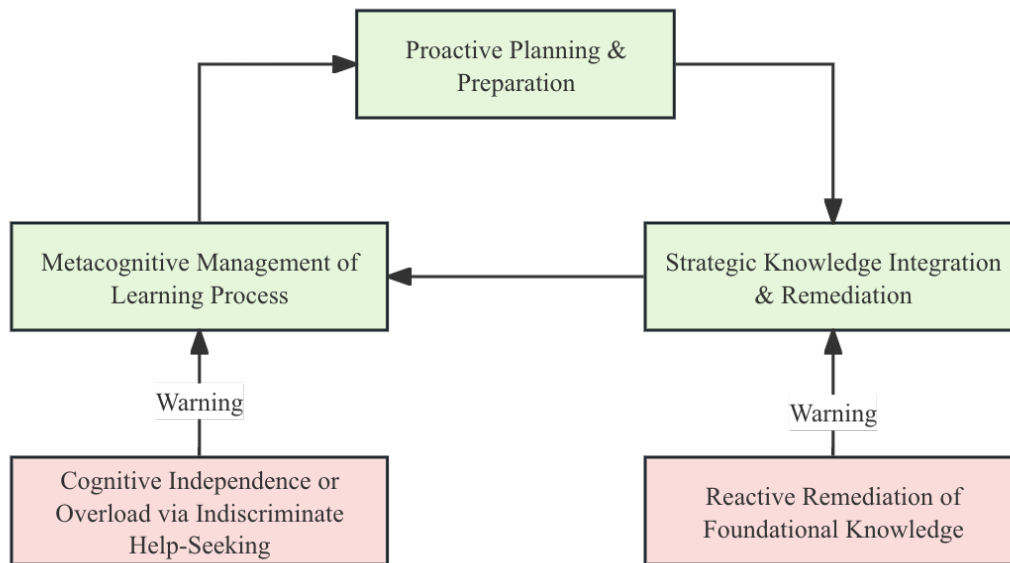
Proactive Planning & Preparation

Metacognitive Management of Learning Process

Strategic Knowledge Integration & Remediation

Warning

Warning

Cognitive Independence or Overload via Indiscriminate Help-Seeking

Reactive Remediation of Foundational Knowledge